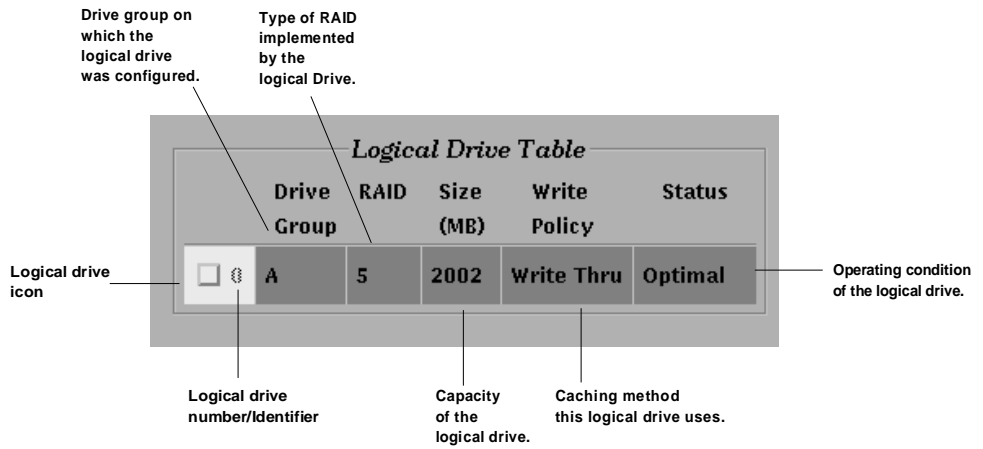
Drive group on which the logical drive was configured.

Type of RAID implemented by the logical Drive.

Logical Drive Table

| | Drive Group | RAID | Size (MB) | Write Policy | Status |
|---|---|---|---|---|---|
| 0 | A | 5 | 2002 | Write Thru | Optimal |

Logical drive icon

Operating condition of the logical drive.

Logical drive number/Identifier

Capacity of the logical drive.

Caching method this logical drive uses.